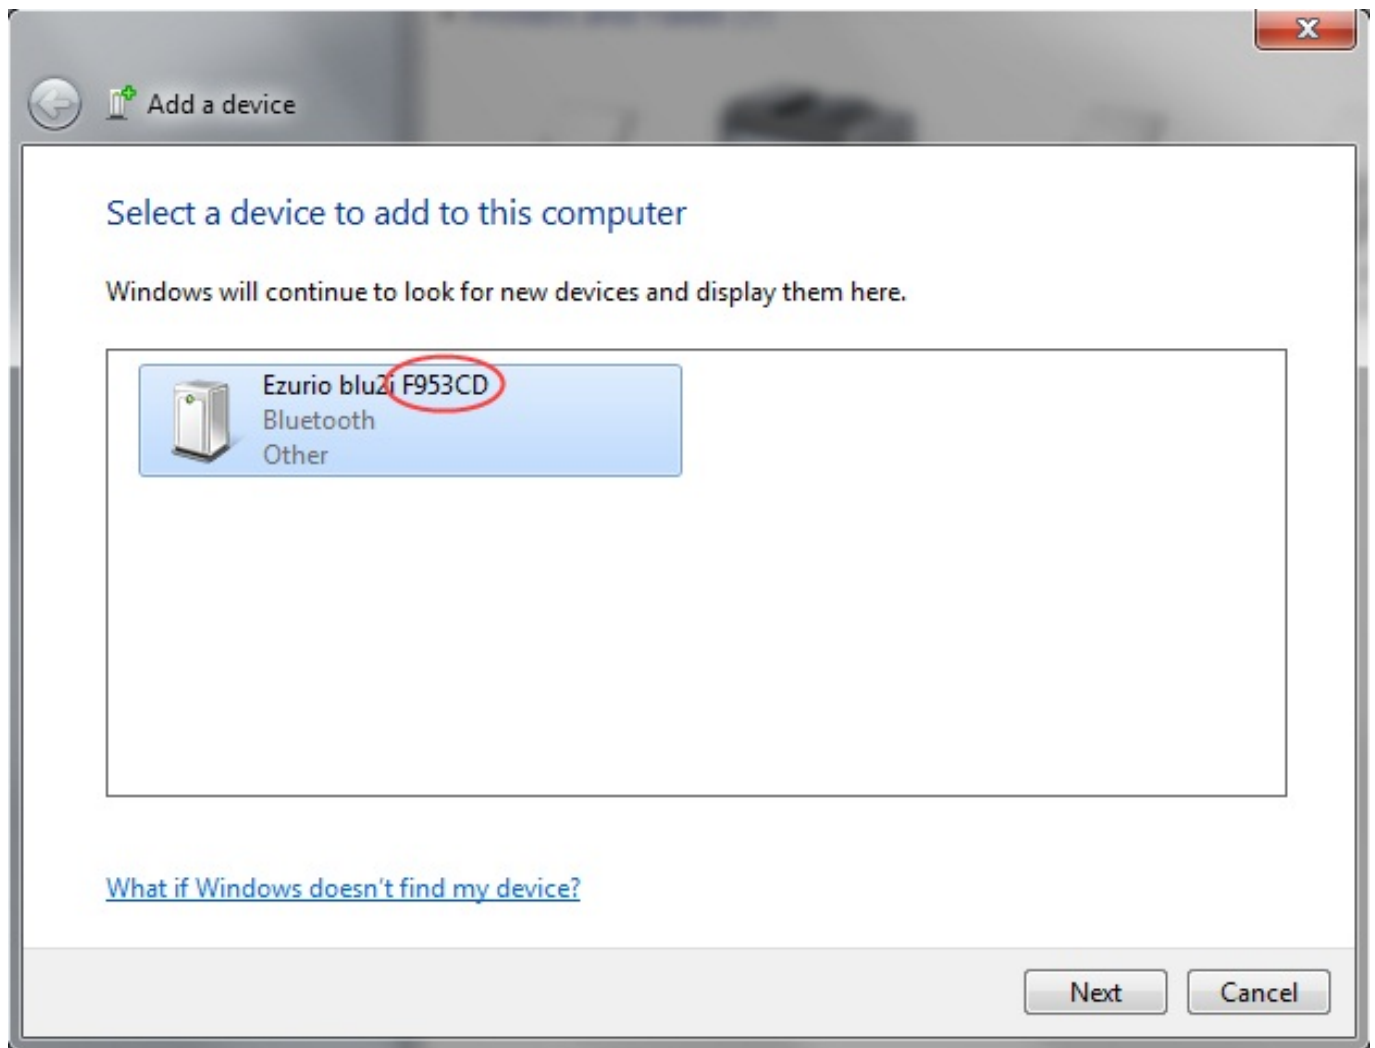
Add a device

Select a device to add to this computer

Windows will continue to look for new devices and display them here.

Ezurio blu2i F953CD
Bluetooth
Other

What if Windows doesn't find my device?

Next
Cancel